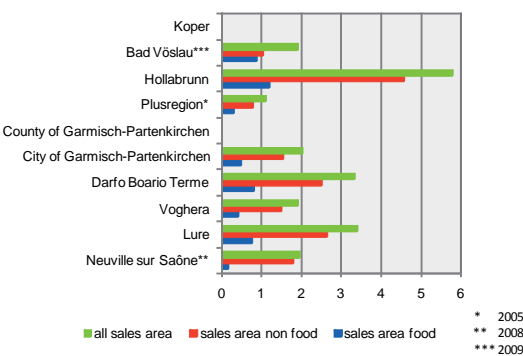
Koper
Bad Vöslau***
Hollabrunn
Plusregion*
County of Garmisch-Partenkirchen
City of Garmisch-Partenkirchen
Darfo Boario Terme
Voghera
Lure
Neuville sur Saône**

0 1 2 3 4 5 6

all sales area
sales area non food
sales area food

* 2005
** 2008
*** 2009